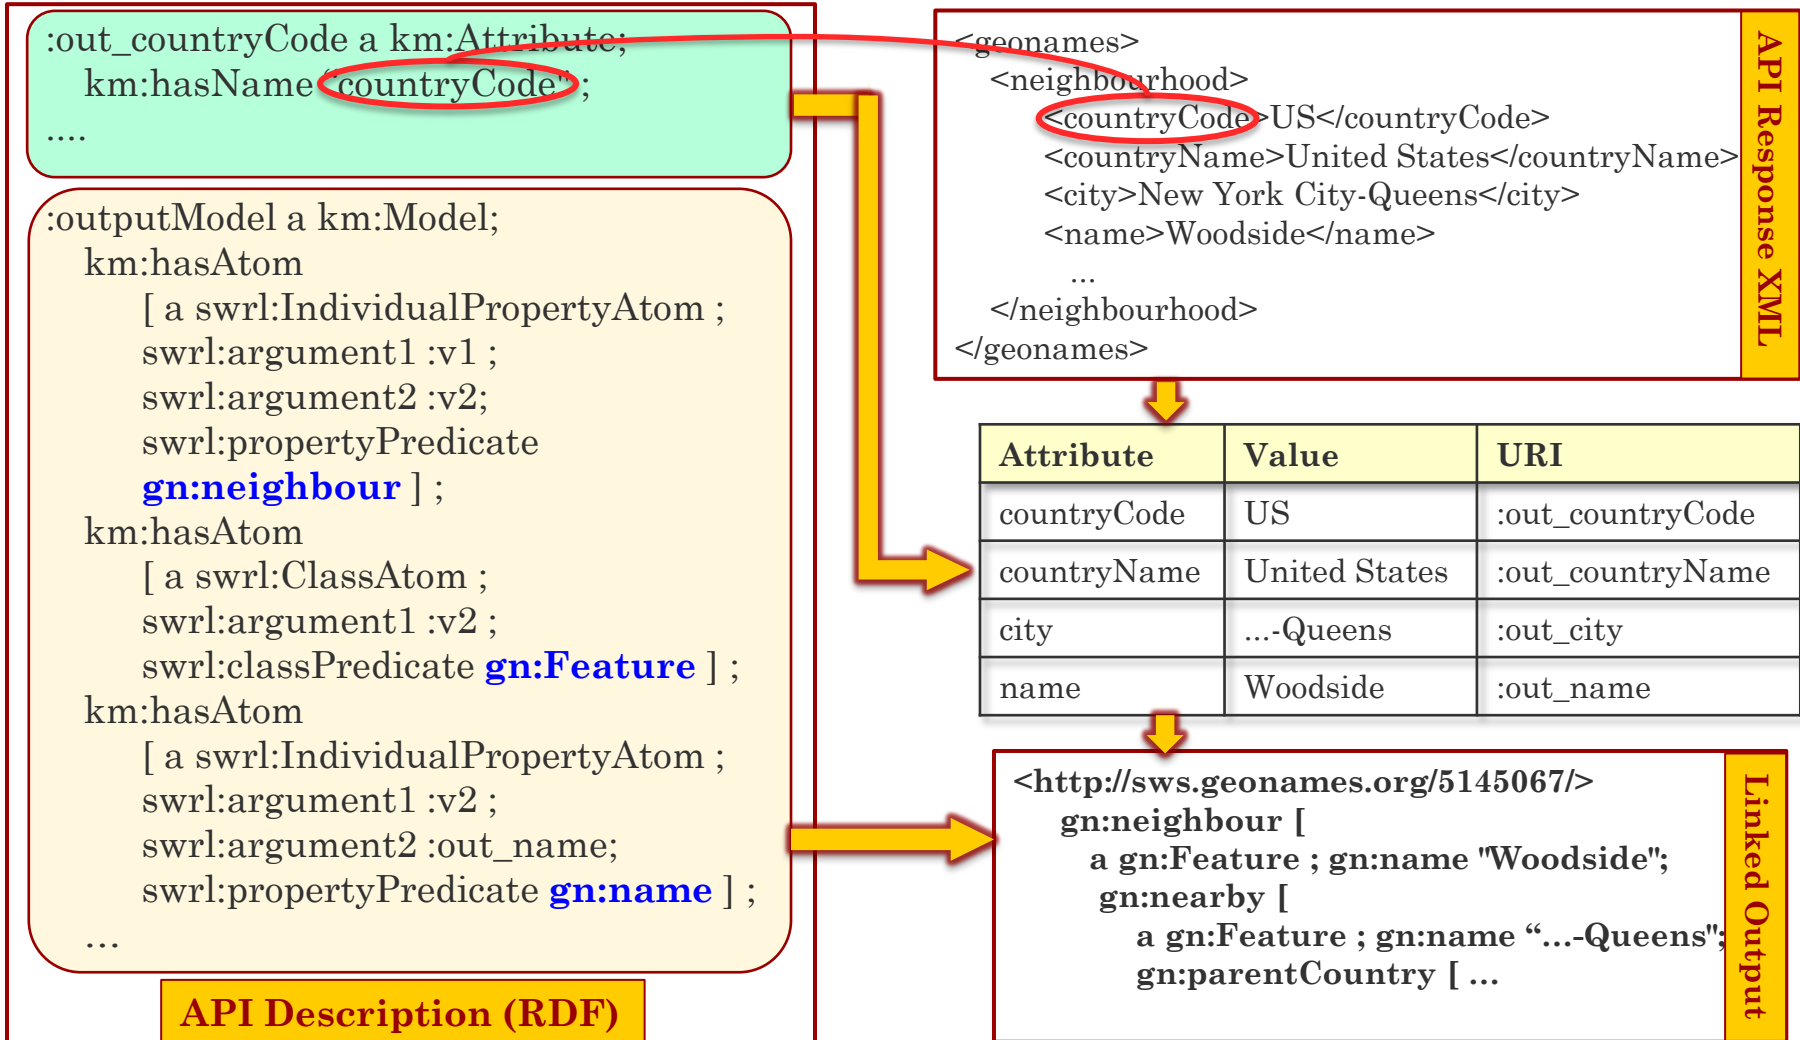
:out_countryCode a km:Attribute;
km:hasName "countryCode";
....

:outputModel a km:Model;
km:hasAtom
[ a swrl:IndividualPropertyAtom ;
swrl:argument1 :v1 ;
swrl:argument2 :v2;
swrl:propertyPredicate
gn:neighbour ] ;
km:hasAtom
[ a swrl:ClassAtom ;
swrl:argument1 :v2 ;
swrl:classPredicate gn:Feature ] ;
km:hasAtom
[ a swrl:IndividualPropertyAtom ;
swrl:argument1 :v2 ;
swrl:argument2 :out_name;
swrl:propertyPredicate gn:name ] ;
...

API Description (RDF)

<geonames>
<neighbourhood>
<countryCode>US</countryCode>
<countryName>United States</countryName>
<city>New York City-Queens</city>
<name>Woodside</name>
...
</neighbourhood>
</geonames>

API Response XML

| Attribute | Value | URI |
|---|---|---|
| countryCode | US | :out_countryCode |
| countryName | United States | :out_countryName |
| city | ...-Queens | :out_city |
| name | Woodside | :out_name |

<http://sws.geonames.org/5145067/>
gn:neighbour [
a gn:Feature ; gn:name "Woodside";
gn:nearby [
a gn:Feature ; gn:name "...-Queens";
gn:parentCountry [ ...

Linked Output